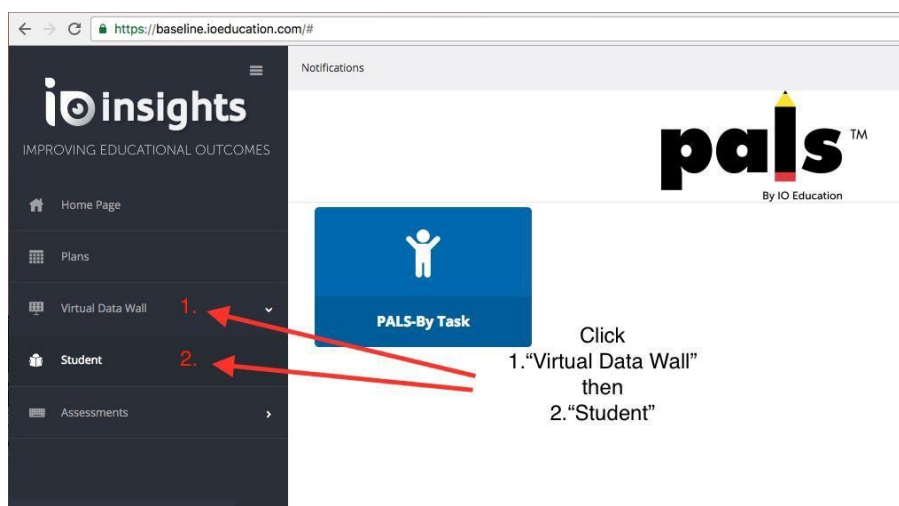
https://baseline.ioeducation.com/#

io insights
IMPROVING EDUCATIONAL OUTCOMES

Home Page

Plans

Virtual Data Wall 1.

Student 2.

Assessments

Notifications

pals™
By IO Education

PALS-By Task

Click
1."Virtual Data Wall"
then
2."Student"